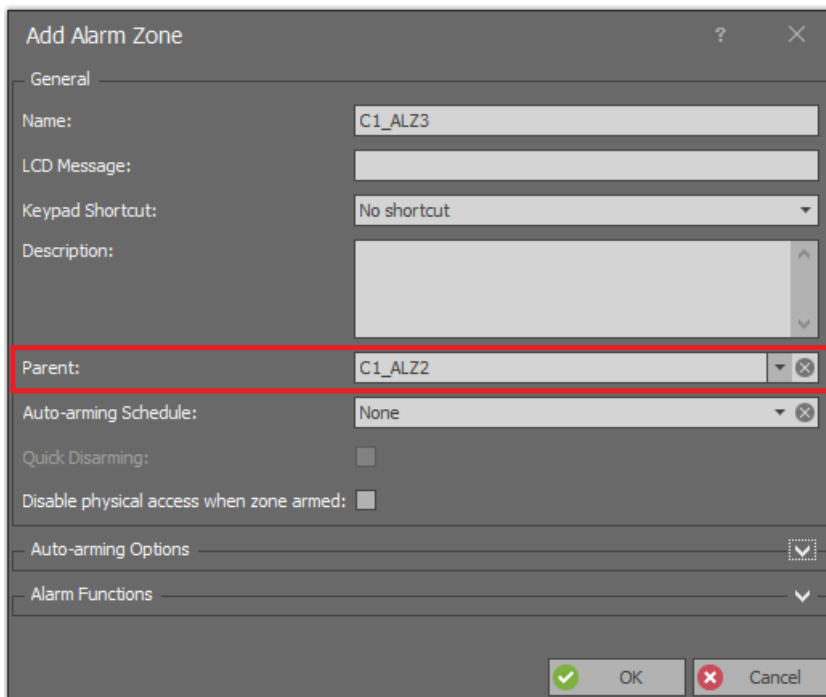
Add Alarm Zone

?

General

Name: C1_ALZ3

LCD Message:

Keypad Shortcut: No shortcut

Description:

Parent: C1_ALZ2

Auto-arming Schedule: None

Quick Disarming:

Disable physical access when zone armed:

Auto-arming Options

Alarm Functions

OK

Cancel